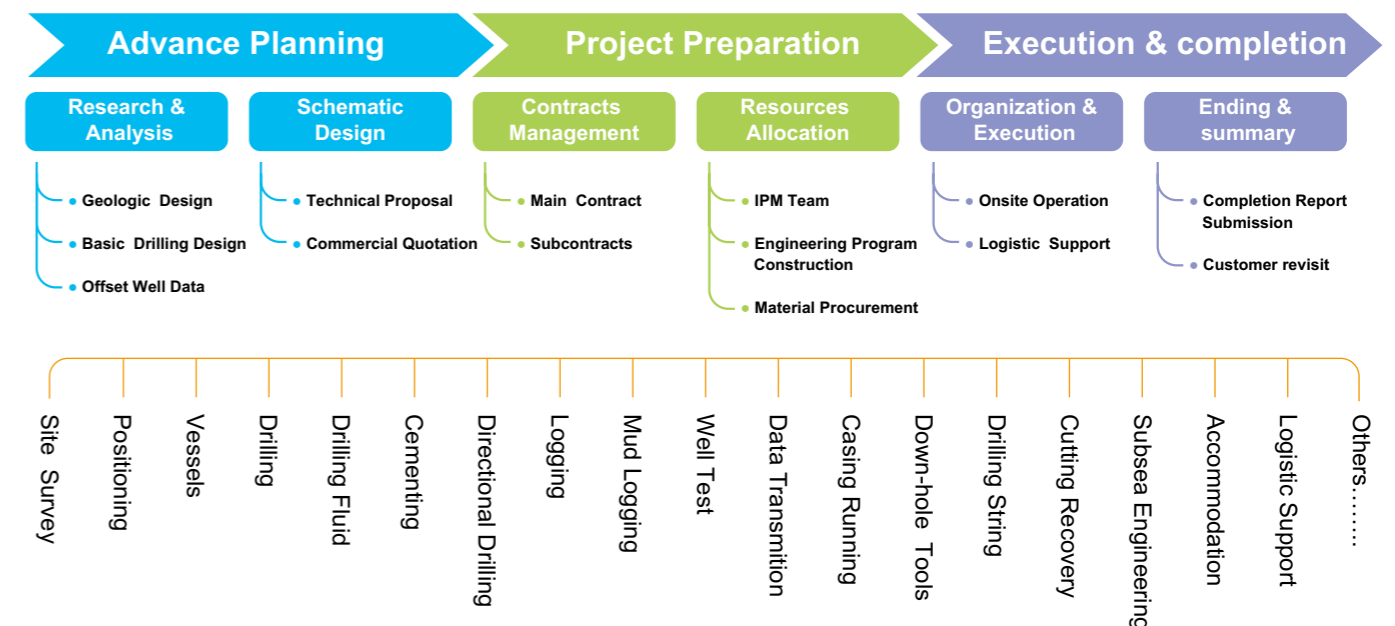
Advance Planning

Project Preparation

Execution & completion

Research & Analysis

Geologic Design

Basic Drilling Design

Offset Well Data

Schematic Design

Technical Proposal

Commercial Quotation

Contracts Management

Main Contract

Subcontracts

Resources Allocation

IPM Team

Engineering Program Construction

Material Procurement

Organization & Execution

Onsite Operation

Logistic Support

Ending & summary

Completion Report Submission

Customer revisit

Site Survey

Positioning

Vessels

Drilling

Drilling Fluid

Cementing

Directional Drilling

Logging

Mud Logging

Well Test

Data Transmition

Casing Running

Down-hole Tools

Drilling String

Cutting Recovery

Subsea Engineering

Accommodation

Logistic Support

Others……